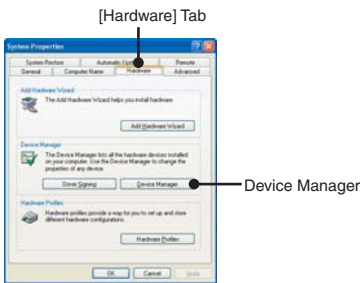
[Hardware] Tab

System Properties

System Restore | Automatic Updates | Remote
General | Computer Name | Hardware | Advanced

Add Hardware Wizard

The Add Hardware Wizard helps you install hardware.

Add Hardware Wizard

Device Manager

The Device Manager lists all the hardware devices installed on your computer. Use the Device Manager to change the properties of any device.

Driver Signing | Device Manager

Hardware Profiles

Hardware profiles provide a way for you to set up and store different hardware configurations.

Hardware Profiles

OK | Cancel | Apply

Device Manager